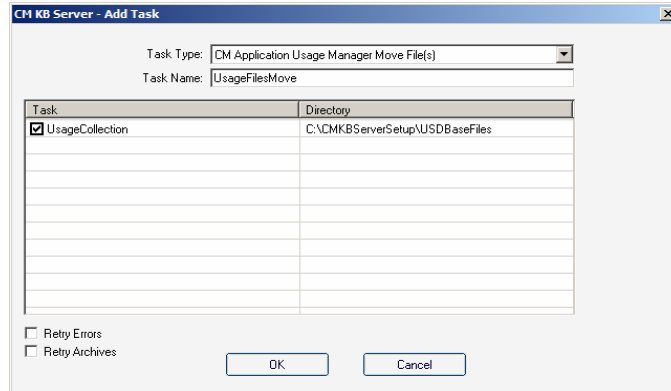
CM KB Server - Add Task

Task Type: CM Application Usage Manager Move File(s)
Task Name: UsageFilesMove

| Task | Directory |
|---|---|
| UsageCollection | C:\CMKBServerSetup\USDBaseFiles |

Retry Errors
Retry Archives

OK
Cancel